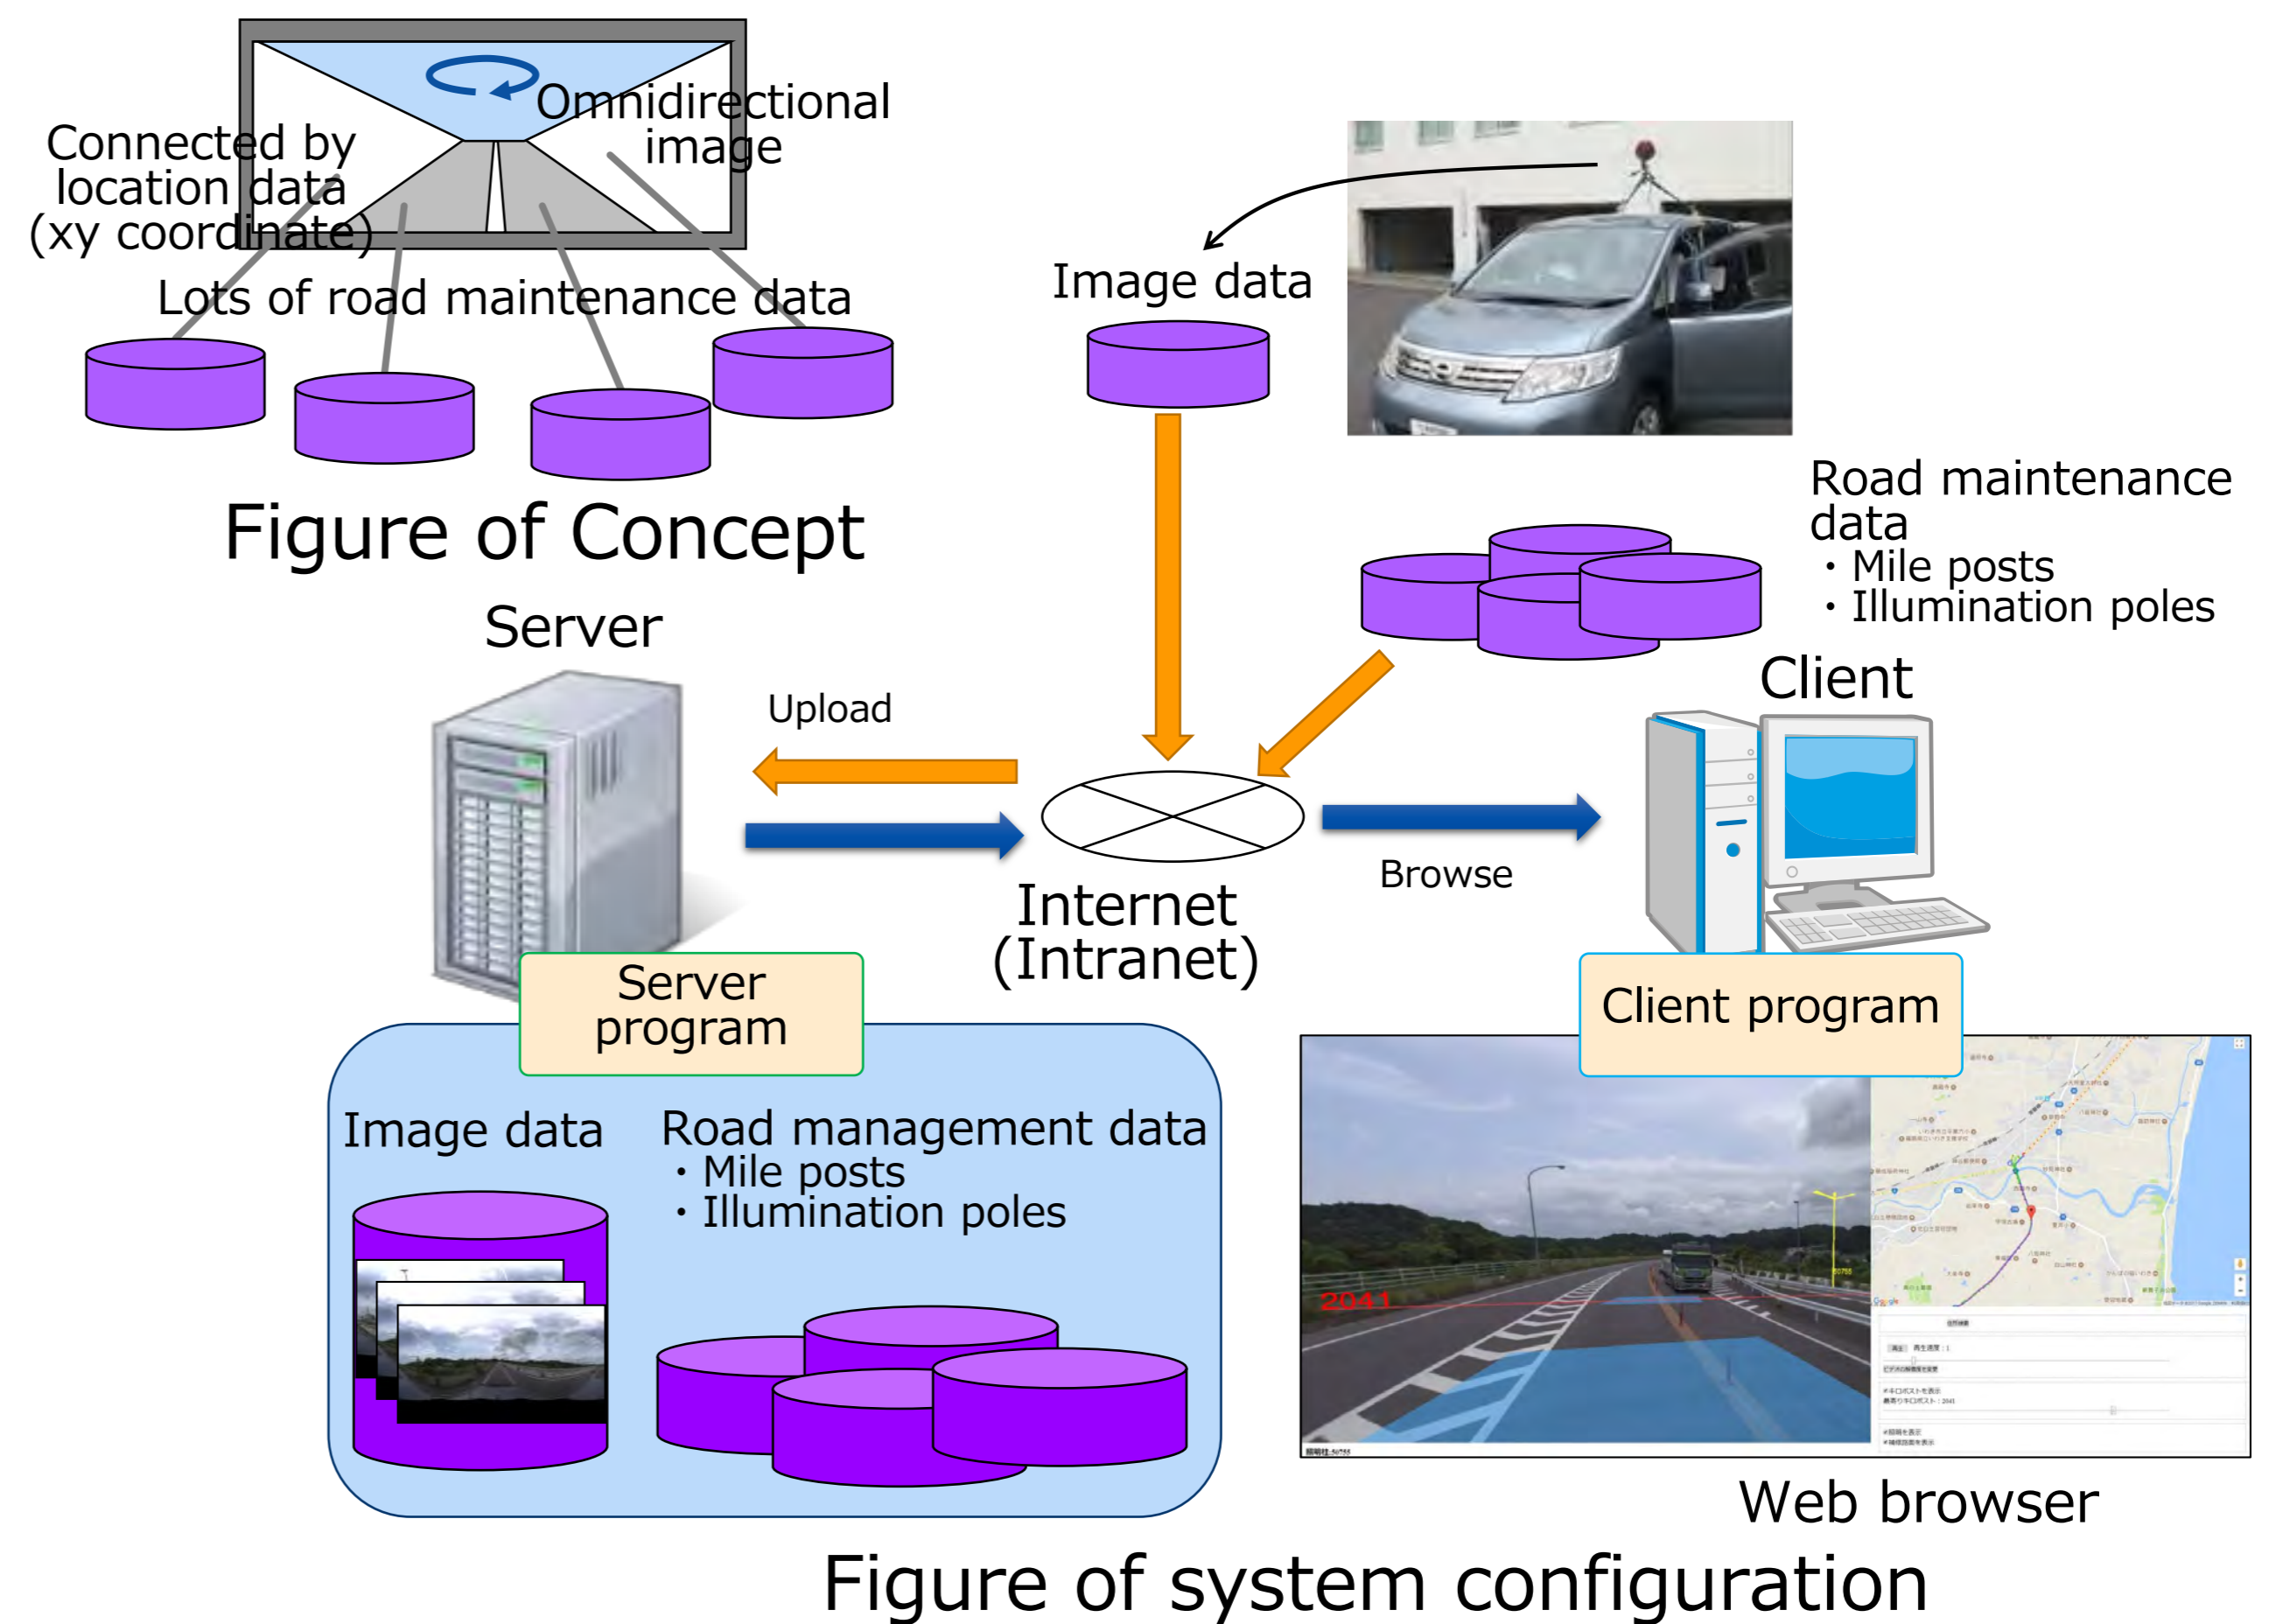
Omnidirectional image

Connected by location data (xy coordinate)

Lots of road maintenance data

Figure of Concept

Image data

Road maintenance data
・Mile posts
・Illumination poles

Server

Upload

Client

Internet (Intranet)

Browse

Server program

Client program

Image data

Road management data
・Mile posts
・Illumination poles

2041

Web browser

Figure of system configuration